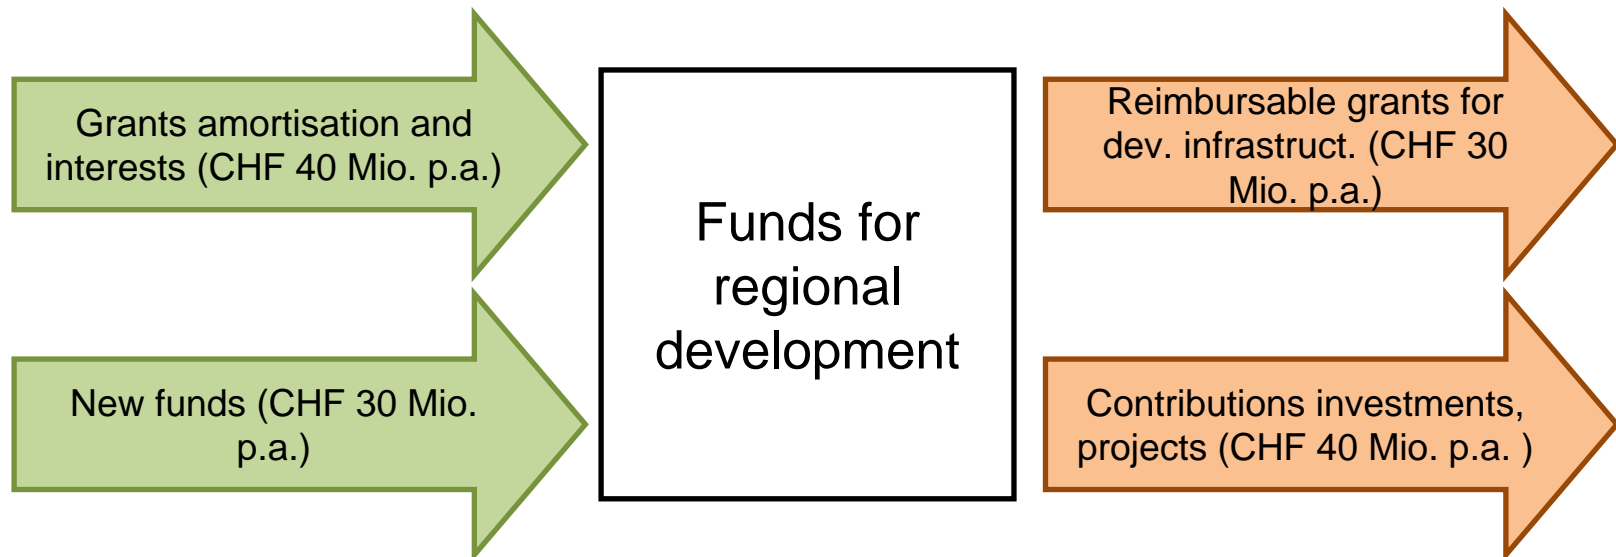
Grants amortisation and interests (CHF 40 Mio. p.a.)

New funds (CHF 30 Mio. p.a.)

Funds for regional development

Reimbursable grants for dev. infrastruct. (CHF 30 Mio. p.a.)

Contributions investments, projects (CHF 40 Mio. p.a. )